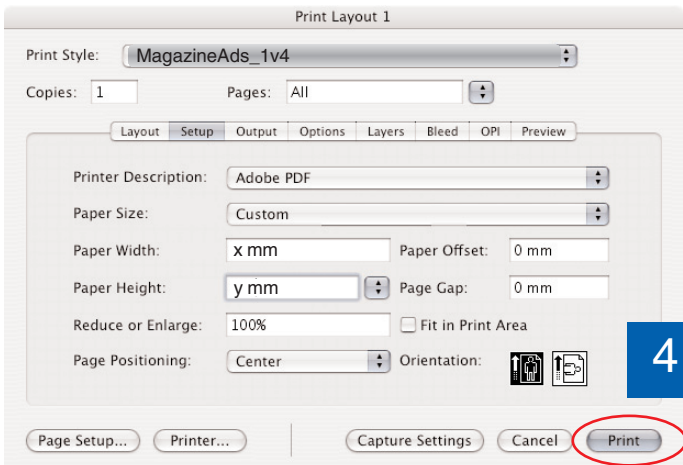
Print Layout 1

Print Style: MagazineAds_1v4

Copies: 1

Pages: All

Layout | Setup | Output | Options | Layers | Bleed | OPI | Preview

Printer Description: Adobe PDF

Paper Size: Custom

Paper Width: x mm

Paper Offset: 0 mm

Paper Height: y mm

Page Gap: 0 mm

Reduce or Enlarge: 100%

Fit in Print Area

Page Positioning: Center

Orientation:

4

Page Setup...

Printer...

Capture Settings

Cancel

Print